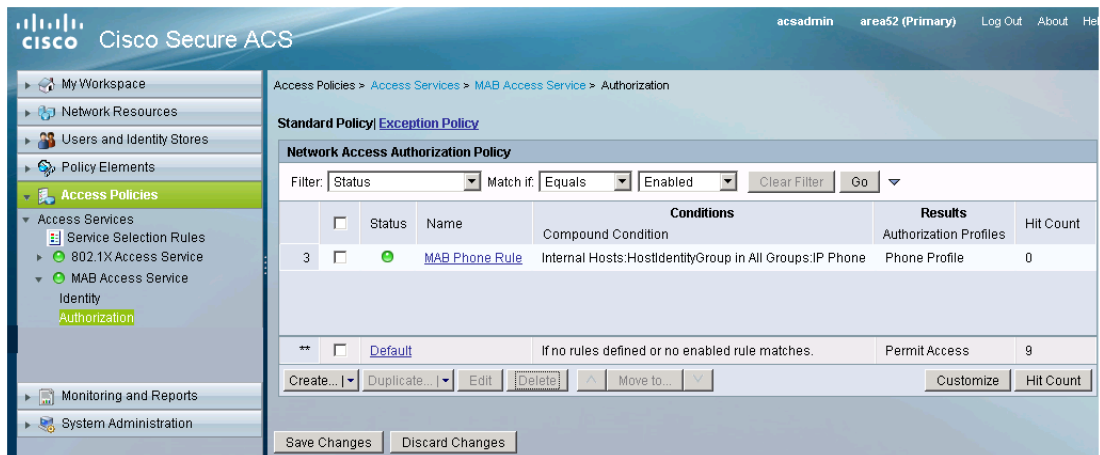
cisco Cisco Secure ACS

acsadmin area52 (Primary) Log Out About He

My Workspace
Network Resources
Users and Identity Stores
Policy Elements
Access Policies
Access Services
Service Selection Rules
802.1X Access Service
MAB Access Service
Identity
Authorization
Monitoring and Reports
System Administration

Access Policies > Access Services > MAB Access Service > Authorization

Standard Policy| Exception Policy

Network Access Authorization Policy

Filter: Status Match if: Equals Enabled Clear Filter Go

| | | Status | Name | Conditions Compound Condition | Results Authorization Profiles | Hit Count |
|---|---|---|---|---|---|---|
| 3 | | | MAB Phone Rule | Internal Hosts:HostIdentityGroup in All Groups:IP Phone | Phone Profile | 0 |
| ** | | | Default | If no rules defined or no enabled rule matches. | Permit Access | 9 |

Create... Duplicate... Edit Delete Move to... Customize Hit Count

Save Changes Discard Changes